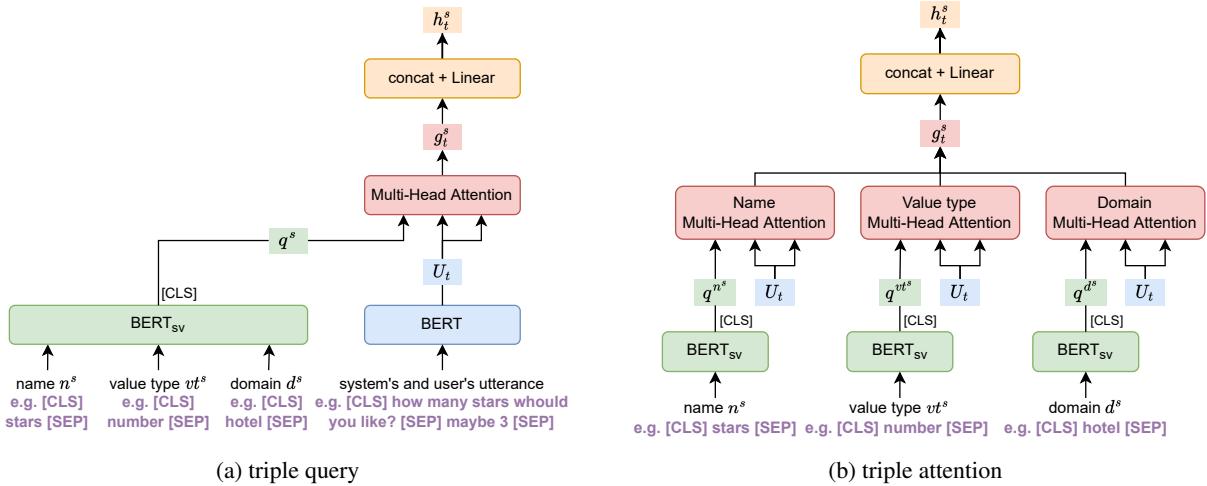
$h_t^s$

concat + Linear

$g_t^s$

Multi-Head Attention

$q^s$

[CLS]

$U_t$

BERT$_{sv}$

BERT

name $n^s$
e.g. [CLS] stars [SEP]

value type $vt^s$
e.g. [CLS] number [SEP]

domain $d^s$
e.g. [CLS] hotel [SEP]

system's and user's utterance
e.g. [CLS] how many stars would you like? [SEP] maybe 3 [SEP]

(a) triple query

$h_t^s$

concat + Linear

$g_t^s$

Name
Multi-Head Attention

Value type
Multi-Head Attention

Domain
Multi-Head Attention

$q^{n^s}$

$U_t$

$q^{vt^s}$

$U_t$

$q^{d^s}$

$U_t$

[CLS]

[CLS]

[CLS]

BERT$_{sv}$

BERT$_{sv}$

BERT$_{sv}$

name $n^s$
e.g. [CLS] stars [SEP]

value type $vt^s$
e.g. [CLS] number [SEP]

domain $d^s$
e.g. [CLS] hotel [SEP]

(b) triple attention